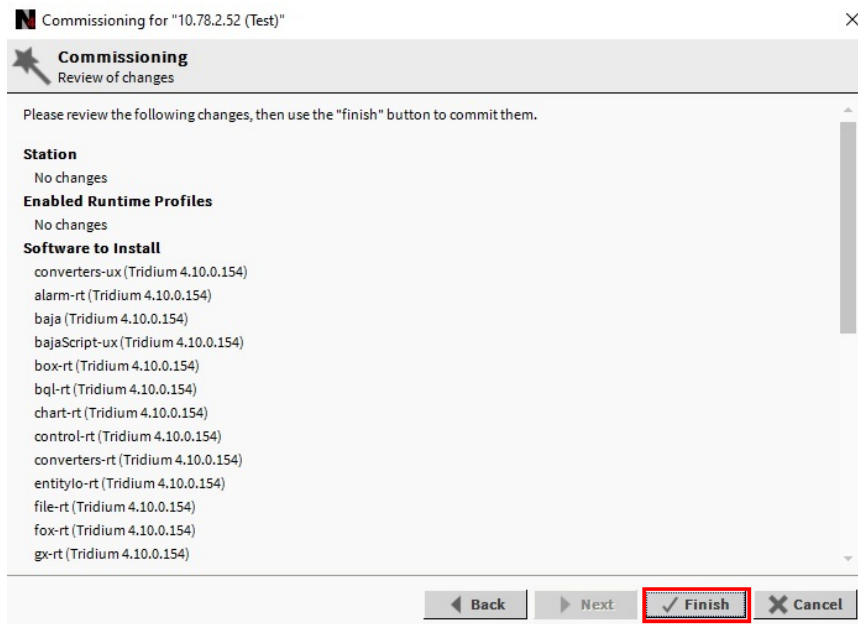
Commissioning for "10.78.2.52 (Test)"

Commissioning
Review of changes

Please review the following changes, then use the "finish" button to commit them.

Station
No changes
Enabled Runtime Profiles
No changes
Software to Install
converters-ux (Tridium 4.10.0.154)
alarm-rt (Tridium 4.10.0.154)
baja (Tridium 4.10.0.154)
bajaScript-ux (Tridium 4.10.0.154)
box-rt (Tridium 4.10.0.154)
bql-rt (Tridium 4.10.0.154)
chart-rt (Tridium 4.10.0.154)
control-rt (Tridium 4.10.0.154)
converters-rt (Tridium 4.10.0.154)
entityIo-rt (Tridium 4.10.0.154)
file-rt (Tridium 4.10.0.154)
fox-rt (Tridium 4.10.0.154)
gx-rt (Tridium 4.10.0.154)

Back Next Finish Cancel